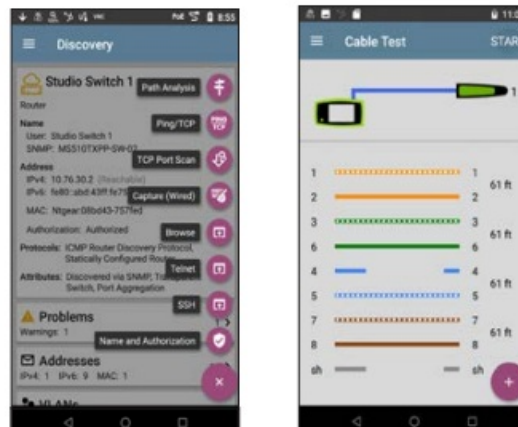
8:55

Discovery

Studio Switch 1

Path Analysis

Router

Name

User: Studio Switch 1

Ping/TCP

SNMP: MS510TXPP-SW-0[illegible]

TCP Port Scan

Address

IPv4: 10.76.30.2 (Reachable)

IPv6: fe80::abd:43ff:fe7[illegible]

Capture (Wired)

MAC: Ntgear:08bd43-757fed

Authorization: Authorized

Browse

Protocols: ICMP Router Discovery Protocol, Statically Configured Router

Telnet

Attributes: Discovered via SNMP, Tr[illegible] Switch, Port Aggregation

SSH

Problems

Warnings: 1

Name and Authorization

Addresses

IPv4: 1 IPv6: 9 MAC: 1

VLANs

11:0

Cable Test

STAR

1

1 1

2 2

61 ft

3 3

6 6

61 ft

4 4

5 5

61 ft

7 7

8 8

61 ft

sh sh